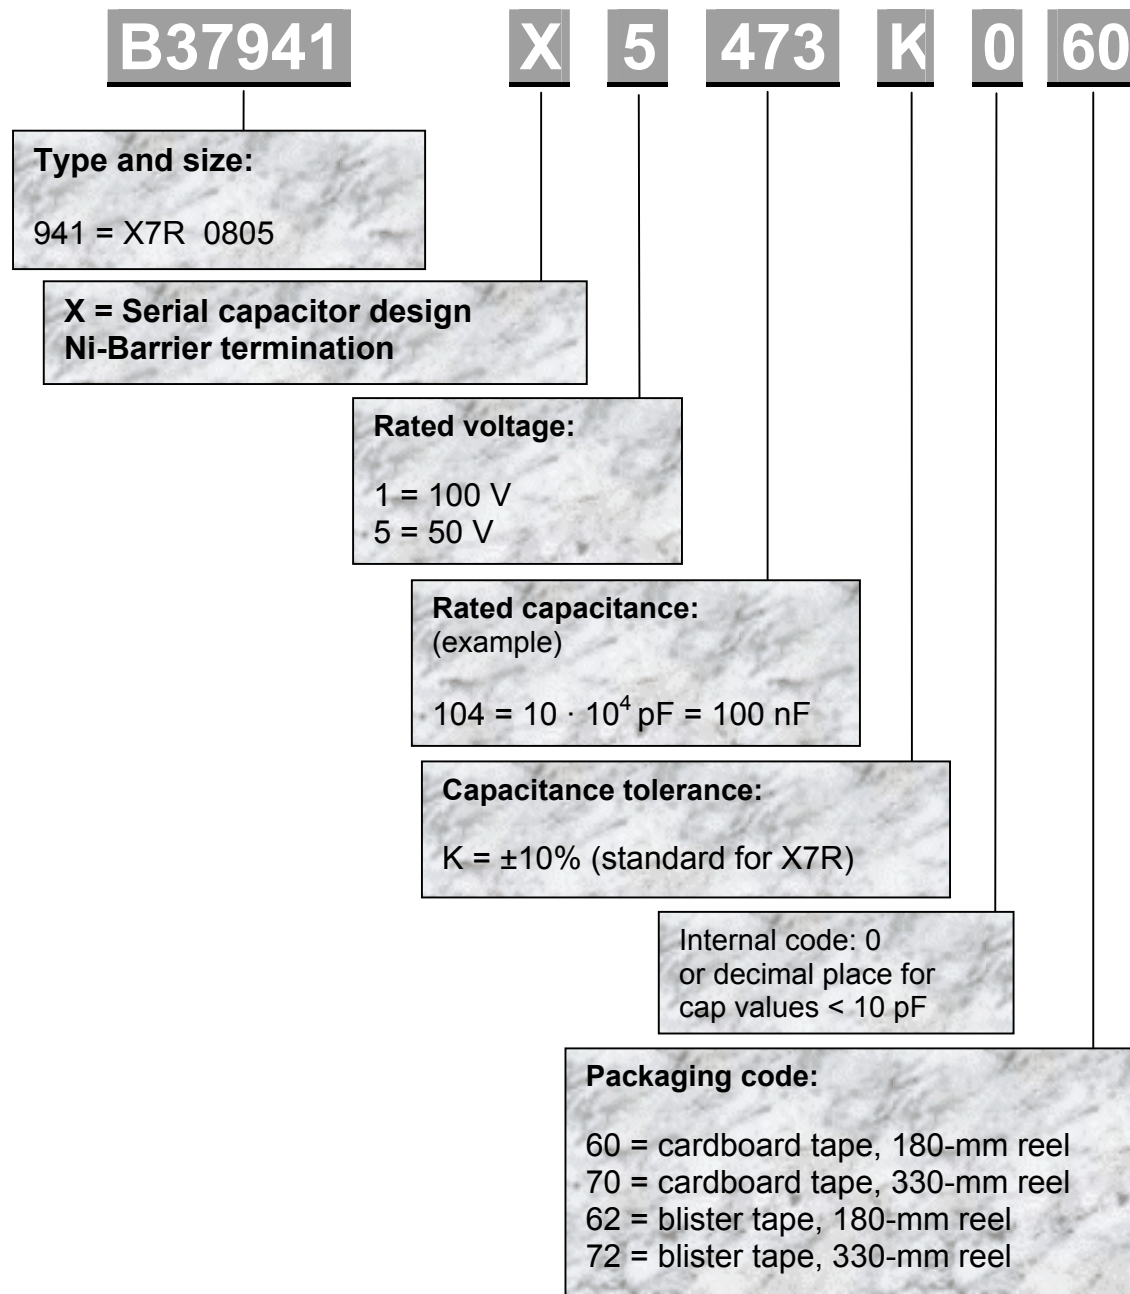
B37941 X 5 473 K 0 60

Type and size:

941 = X7R 0805

X = Serial capacitor design
Ni-Barrier termination

Rated voltage:

1 = 100 V
5 = 50 V

Rated capacitance:
(example)

104 = 10 · $10^4$ pF = 100 nF

Capacitance tolerance:

K = ±10% (standard for X7R)

Internal code: 0
or decimal place for
cap values < 10 pF

Packaging code:

60 = cardboard tape, 180-mm reel
70 = cardboard tape, 330-mm reel
62 = blister tape, 180-mm reel
72 = blister tape, 330-mm reel